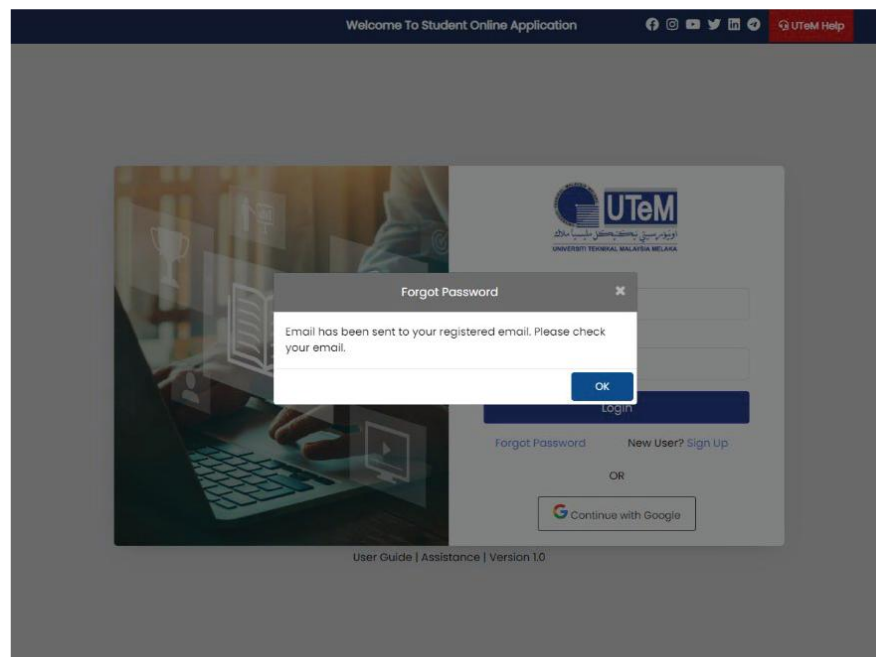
Welcome To Student Online Application

UTeM Help

UTeM

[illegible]

UNIVERSITI TEKNIKAL MALAYSIA MELAKA

Forgot Password

×

Email has been sent to your registered email. Please check your email.

OK

Login

Forgot Password

New User? Sign Up

OR

Continue with Google

User Guide | Assistance | Version 1.0